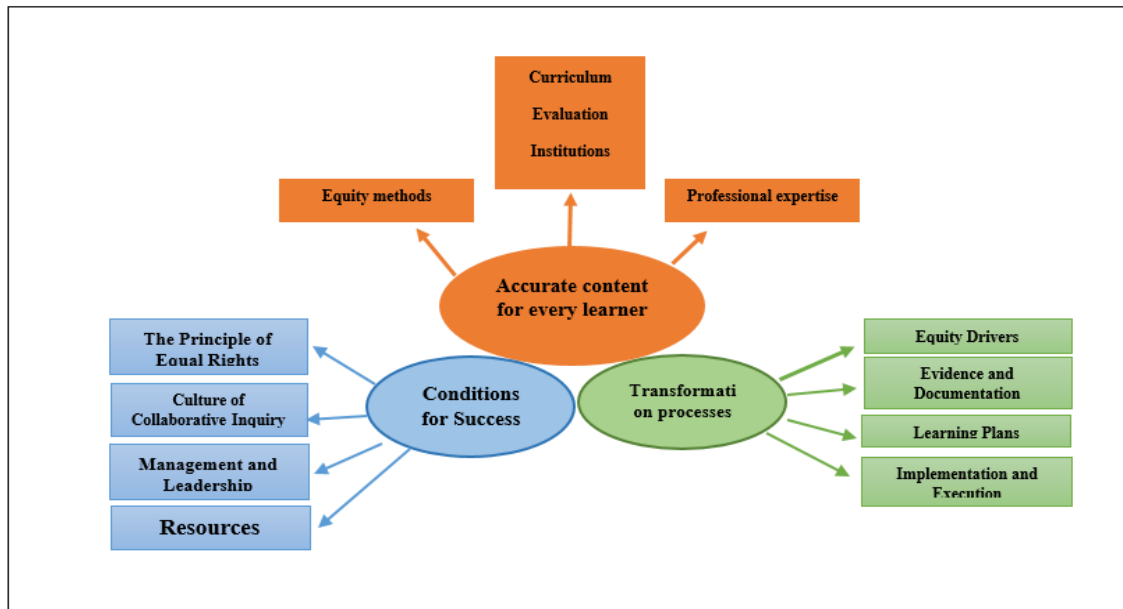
Curriculum
Evaluation
Institutions

Equity methods

Professional expertise

Accurate content for every learner

The Principle of Equal Rights

Culture of Collaborative Inquiry

Management and Leadership

Resources

Conditions for Success

Transformati on processes

Equity Drivers

Evidence and Documentation

Learning Plans

Implementation and Execution